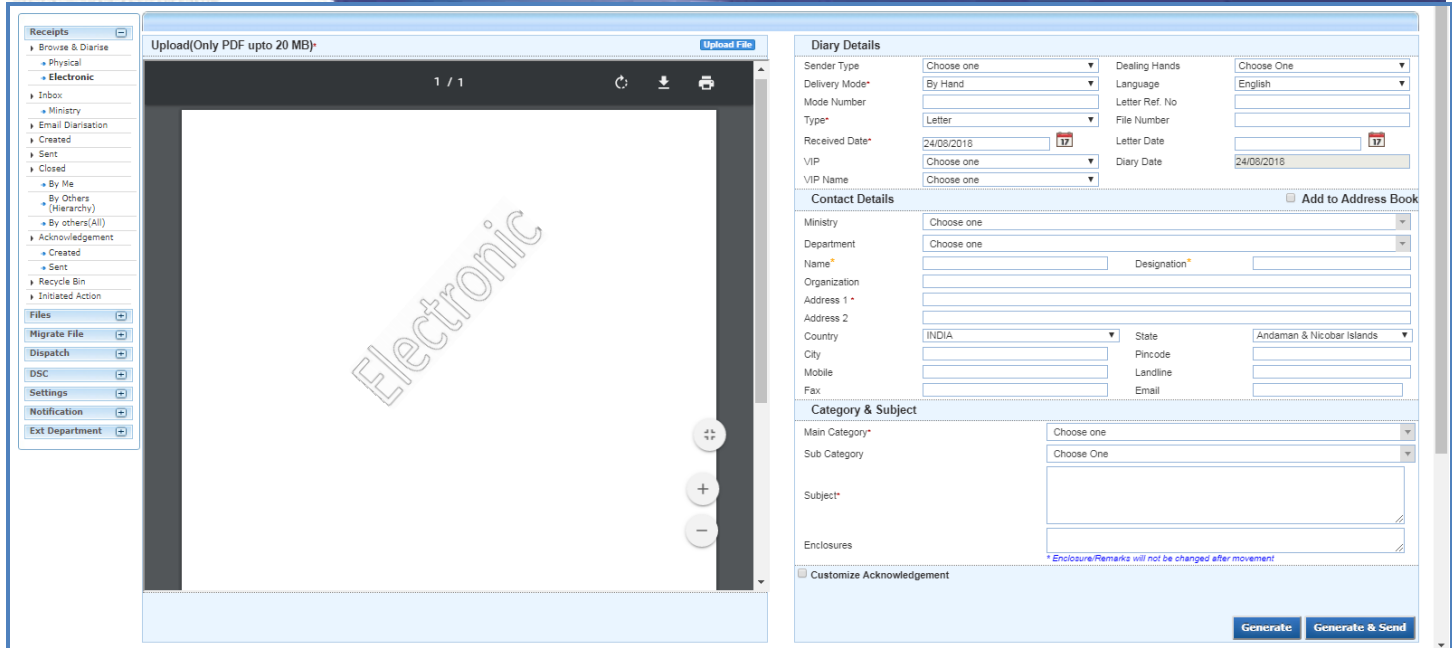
Receipts
Browse & Diarise
Physical
Electronic
Inbox
Ministry
Email Diarisation
Created
Sent
Closed
By Me
By Others (Hierarchy)
By others(All)
Acknowledgement
Created
Sent
Recycle Bin
Initiated Action
Files
Migrate File
Dispatch
DSC
Settings
Notification
Ext Department

Upload(Only PDF upto 20 MB)*
Upload File

1 / 1

Electronic

Diary Details
Sender Type | Choose one
Dealing Hands | Choose One
Delivery Mode* | By Hand
Language | English
Mode Number
Letter Ref. No
Type* | Letter
File Number
Received Date* | 24/08/2018
Letter Date
VIP | Choose one
Diary Date | 24/08/2018
VIP Name | Choose one

Contact Details
Add to Address Book
Ministry | Choose one
Department | Choose one
Name*
Designation*
Organization
Address 1 *
Address 2
Country | INDIA
State | Andaman & Nicobar Islands
City
Pincode
Mobile
Landline
Fax
Email

Category & Subject
Main Category* | Choose one
Sub Category | Choose One
Subject*
Enclosures
* Enclosure/Remarks will not be changed after movement
Customize Acknowledgement

Generate
Generate & Send